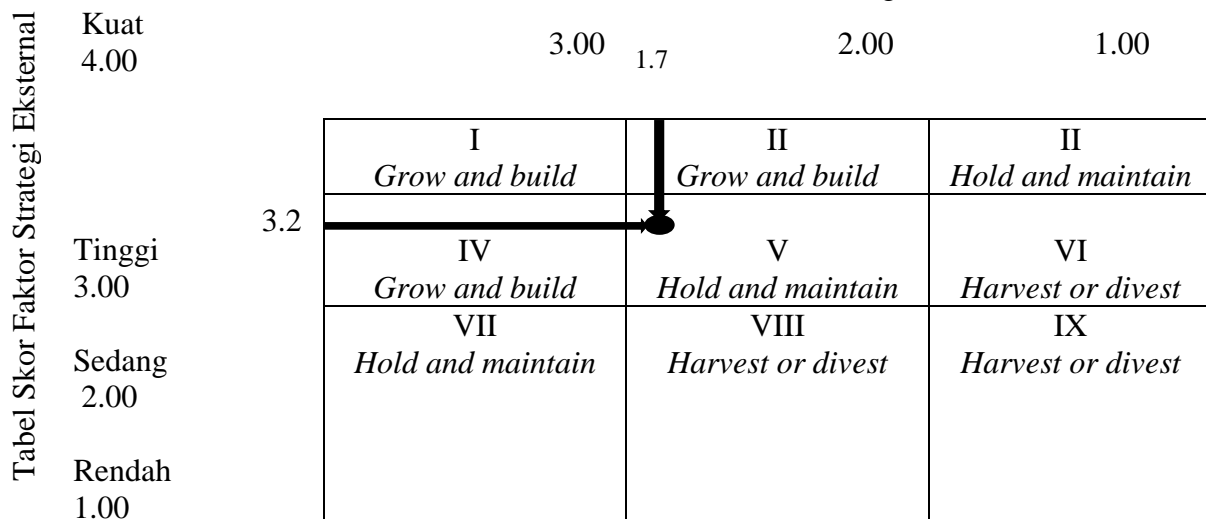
Tabel Skor Faktor Strategi Eksternal

Kuat
4.00

3.00 1.7 2.00 1.00

| I | II | II |
|---|---|---|
| *Grow and build* | *Grow and build* | *Hold and maintain* |
| IV | V | VI |
| *Grow and build* | *Hold and maintain* | *Harvest or divest* |
| VII | VIII | IX |
| *Hold and maintain* | *Harvest or divest* | *Harvest or divest* |

3.2

Tinggi
3.00

Sedang
2.00

Rendah
1.00